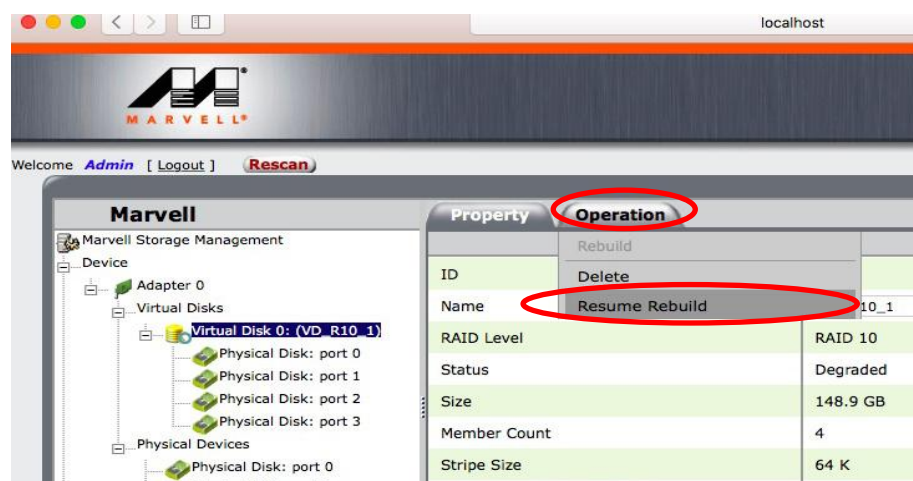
localhost

MARVELL®

Welcome Admin [ Logout ] Rescan

Marvell

Marvell Storage Management
Device
Adapter 0
Virtual Disks
Virtual Disk 0: (VD_R10_1)
Physical Disk: port 0
Physical Disk: port 1
Physical Disk: port 2
Physical Disk: port 3
Physical Devices
Physical Disk: port 0

Property Operation

Rebuild
Delete
Resume Rebuild

| | |
|---|---|
| ID | |
| Name | 10_1 |
| RAID Level | RAID 10 |
| Status | Degraded |
| Size | 148.9 GB |
| Member Count | 4 |
| Stripe Size | 64 K |